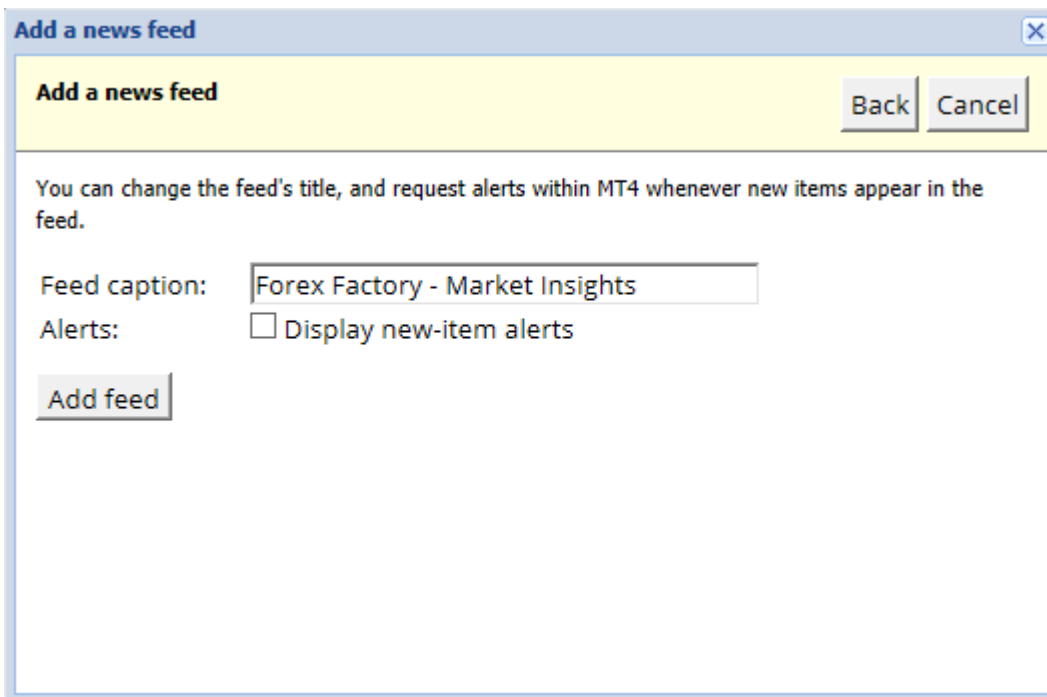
Add a news feed

Add a news feed

Back Cancel

You can change the feed's title, and request alerts within MT4 whenever new items appear in the feed.

Feed caption: Forex Factory - Market Insights

Alerts: Display new-item alerts

Add feed